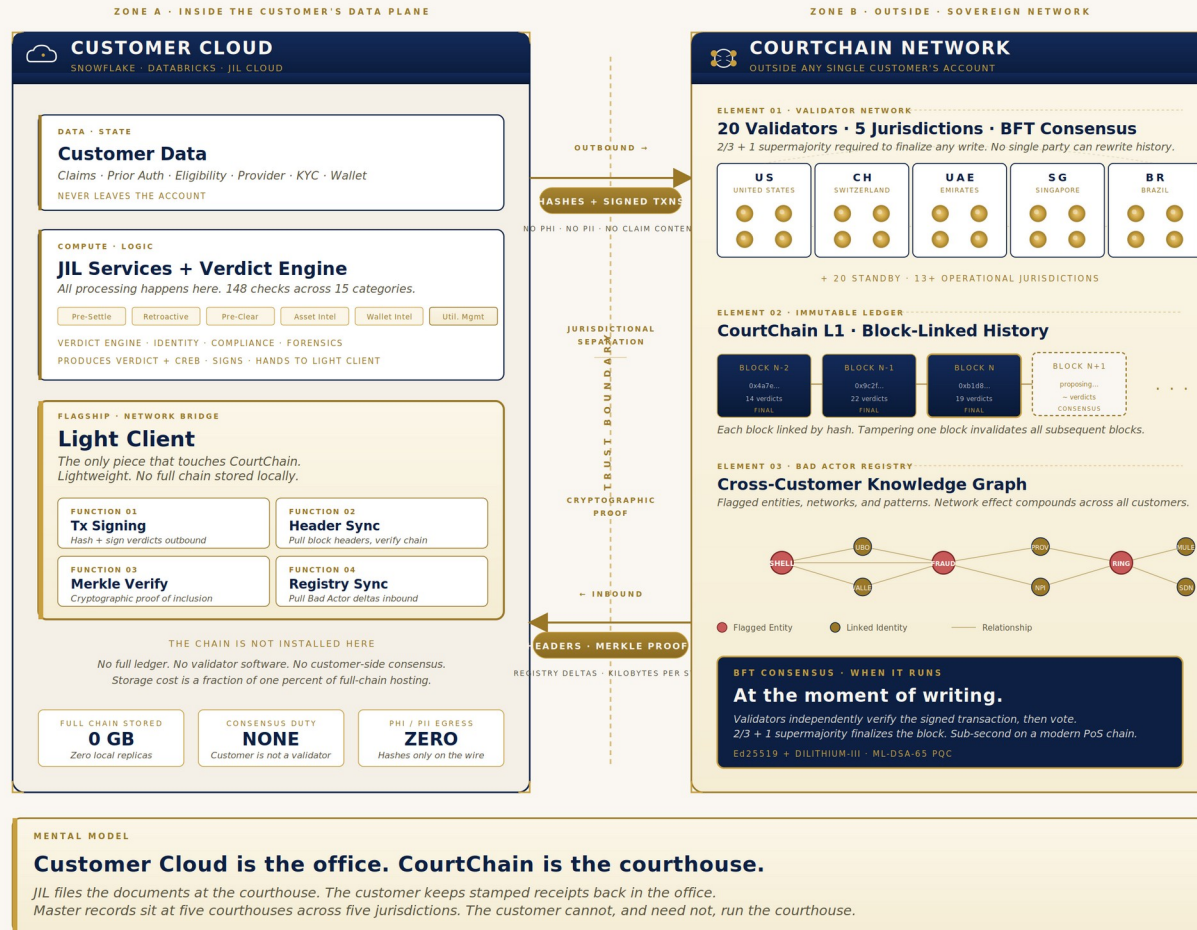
ZONE A · INSIDE THE CUSTOMER'S DATA PLANE

CUSTOMER CLOUD
SNOWFLAKE · DATABRICKS · JIL CLOUD

DATA · STATE
Customer Data
Claims · Prior Auth · Eligibility · Provider · KYC · Wallet
NEVER LEAVES THE ACCOUNT

COMPUTE · LOGIC
JIL Services + Verdict Engine
All processing happens here. 148 checks across 15 categories.
Pre-Settle | Retroactive | Pre-Clear | Asset Intel | Wallet Intel | Util. Mgmt
VERDICT ENGINE · IDENTITY · COMPLIANCE · FORENSICS
PRODUCES VERDICT + CREB · SIGNS · HANDS TO LIGHT CLIENT

FLAGSHIP · NETWORK BRIDGE
Light Client
The only piece that touches CourtChain.
Lightweight. No full chain stored locally.

FUNCTION 01
Tx Signing
Hash + sign verdicts outbound

FUNCTION 02
Header Sync
Pull block headers, verify chain

FUNCTION 03
Merkle Verify
Cryptographic proof of inclusion

FUNCTION 04
Registry Sync
Pull Bad Actor deltas inbound

THE CHAIN IS NOT INSTALLED HERE
No full ledger. No validator software. No customer-side consensus.
Storage cost is a fraction of one percent of full-chain hosting.

FULL CHAIN STORED
0 GB
Zero local replicas

CONSENSUS DUTY
NONE
Customer is not a validator

PHI / PII EGRESS
ZERO
Hashes only on the wire

OUTBOUND →
HASHES + SIGNED TXNS
NO PHI · NO PII · NO CLAIM CONTEN
JURISDICTIONAL SEPARATION
TRUST BOUNDARY
CRYPTOGRAPHIC PROOF
← INBOUND
HEADERS · MERKLE PROOF
REGISTRY DELTAS · KILOBYTES PER S

ZONE B · OUTSIDE · SOVEREIGN NETWORK

COURTCHAIN NETWORK
OUTSIDE ANY SINGLE CUSTOMER'S ACCOUNT

ELEMENT 01 · VALIDATOR NETWORK
20 Validators · 5 Jurisdictions · BFT Consensus
2/3 + 1 supermajority required to finalize any write. No single party can rewrite history.
US UNITED STATES
CH SWITZERLAND
UAE EMIRATES
SG SINGAPORE
BR BRAZIL
+ 20 STANDBY · 13+ OPERATIONAL JURISDICTIONS

ELEMENT 02 · IMMUTABLE LEDGER
CourtChain L1 · Block-Linked History
BLOCK N-2 0x4a7e... 14 verdicts FINAL
BLOCK N-1 0x9c2f... 22 verdicts FINAL
BLOCK N 0xb1d8... 19 verdicts FINAL
BLOCK N+1 proposing... ~ verdicts CONSENSUS
. . .
Each block linked by hash. Tampering one block invalidates all subsequent blocks.

ELEMENT 03 · BAD ACTOR REGISTRY
Cross-Customer Knowledge Graph
Flagged entities, networks, and patterns. Network effect compounds across all customers.
SHELL UBO ALLE FRAUD PROV NPI RING MULE SDN
Flagged Entity
Linked Identity
Relationship

BFT CONSENSUS · WHEN IT RUNS
At the moment of writing.
Validators independently verify the signed transaction, then vote.
2/3 + 1 supermajority finalizes the block. Sub-second on a modern PoS chain.
Ed25519 + DILITHIUM-III · ML-DSA-65 PQC

MENTAL MODEL
Customer Cloud is the office. CourtChain is the courthouse.
JIL files the documents at the courthouse. The customer keeps stamped receipts back in the office.
Master records sit at five courthouses across five jurisdictions. The customer cannot, and need not, run the courthouse.